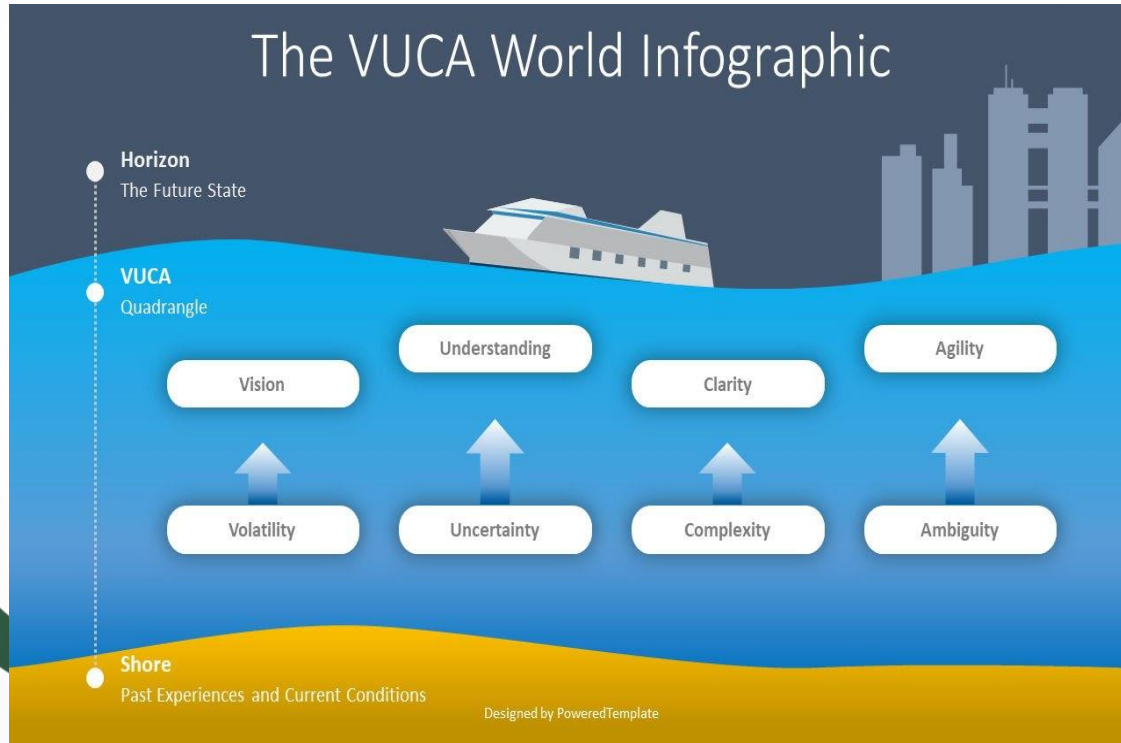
The VUCA World Infographic

Horizon
The Future State

VUCA
Quadrangle

Vision

Understanding

Clarity

Agility

Volatility

Uncertainty

Complexity

Ambiguity

Shore
Past Experiences and Current Conditions

Designed by PoweredTemplate